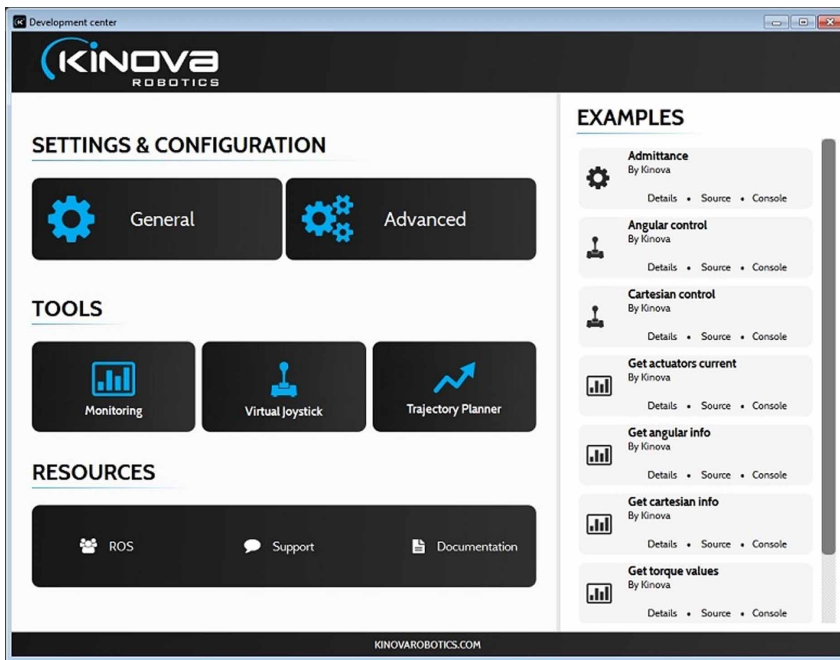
Development center

KINOVA
ROBOTICS

SETTINGS & CONFIGURATION

General

Advanced

TOOLS

Monitoring

Virtual Joystick

Trajectory Planner

RESOURCES

ROS

Support

Documentation

EXAMPLES

Admittance
By Kinova
Details • Source • Console

Angular control
By Kinova
Details • Source • Console

Cartesian control
By Kinova
Details • Source • Console

Get actuators current
By Kinova
Details • Source • Console

Get angular info
By Kinova
Details • Source • Console

Get cartesian info
By Kinova
Details • Source • Console

Get torque values
By Kinova
Details • Source • Console

KINOVAROBOTICS.COM